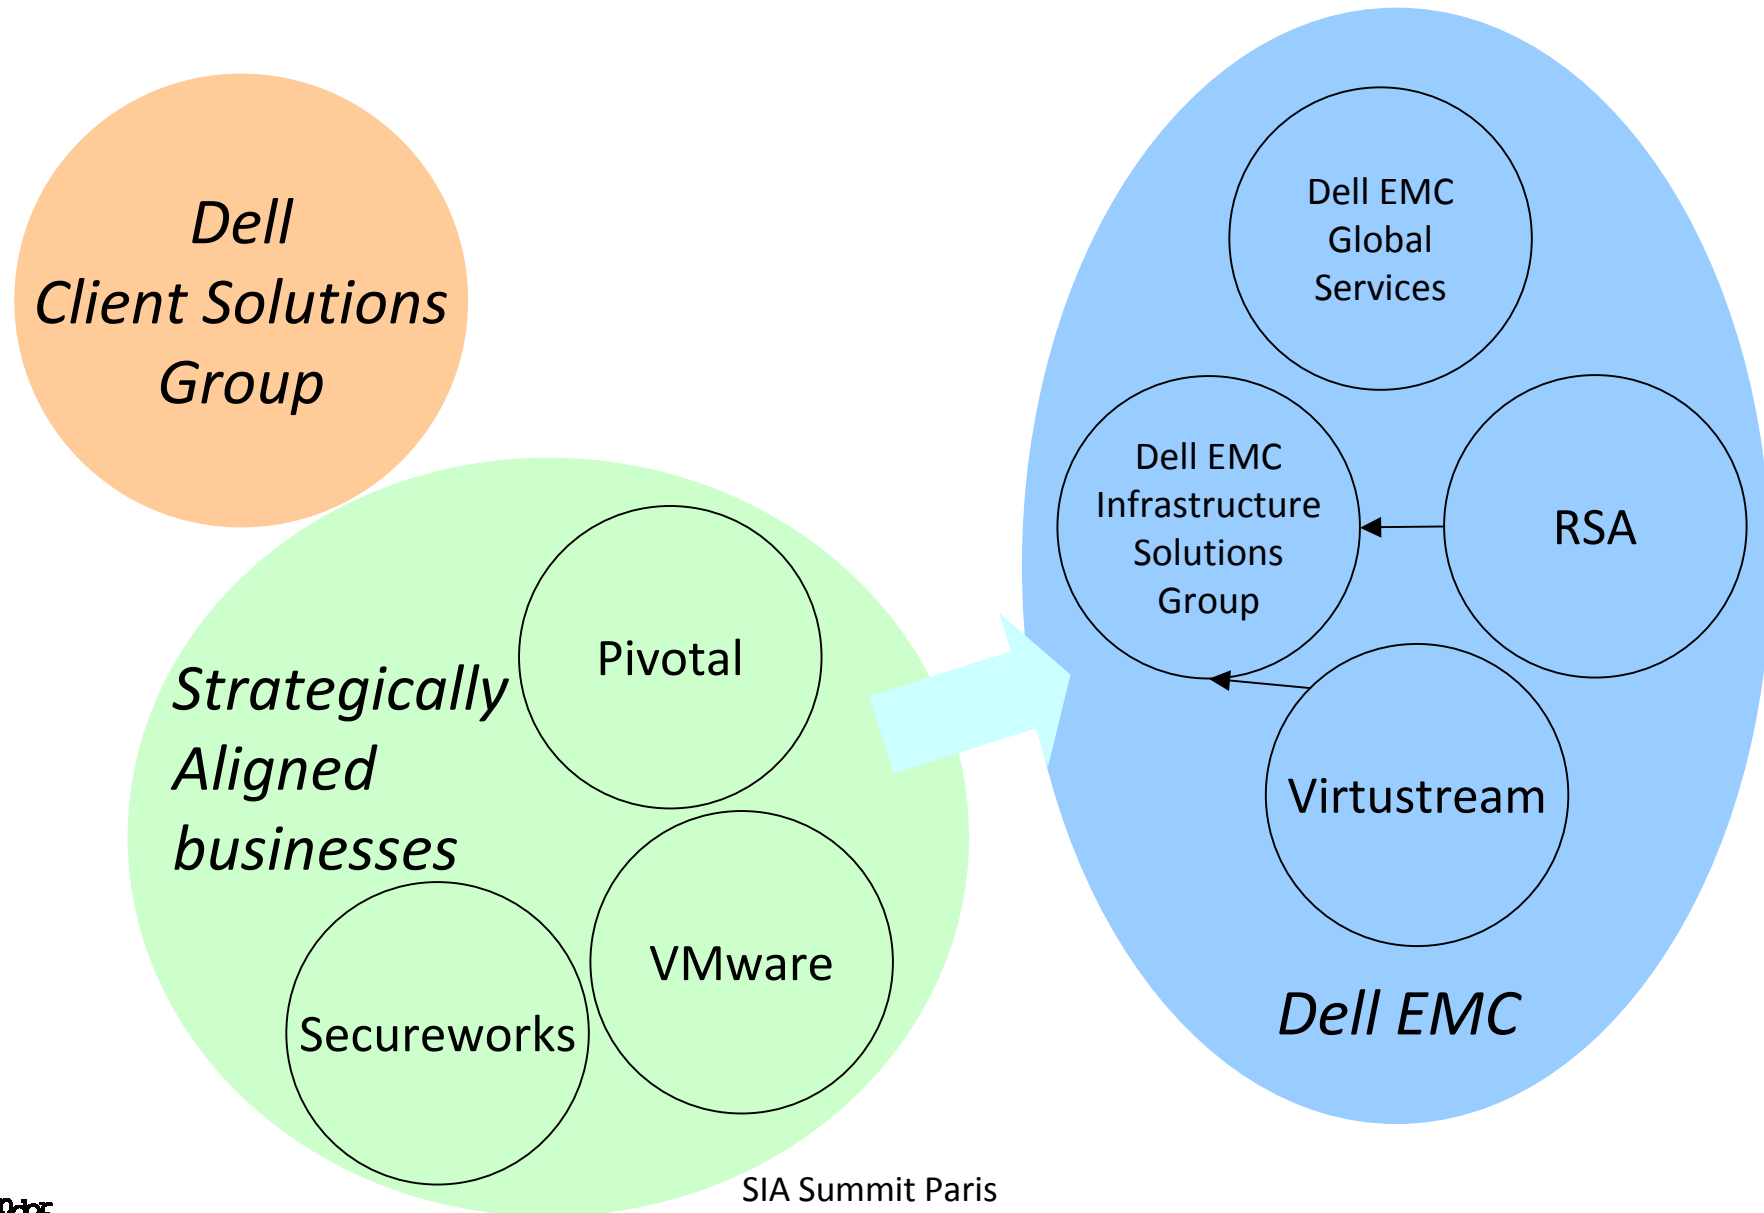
Dell Client Solutions Group

Strategically Aligned businesses

Pivotal

VMware

Secureworks

Dell EMC Global Services

Dell EMC Infrastructure Solutions Group

RSA

Virtustream

Dell EMC

SIA Summit Paris

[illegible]